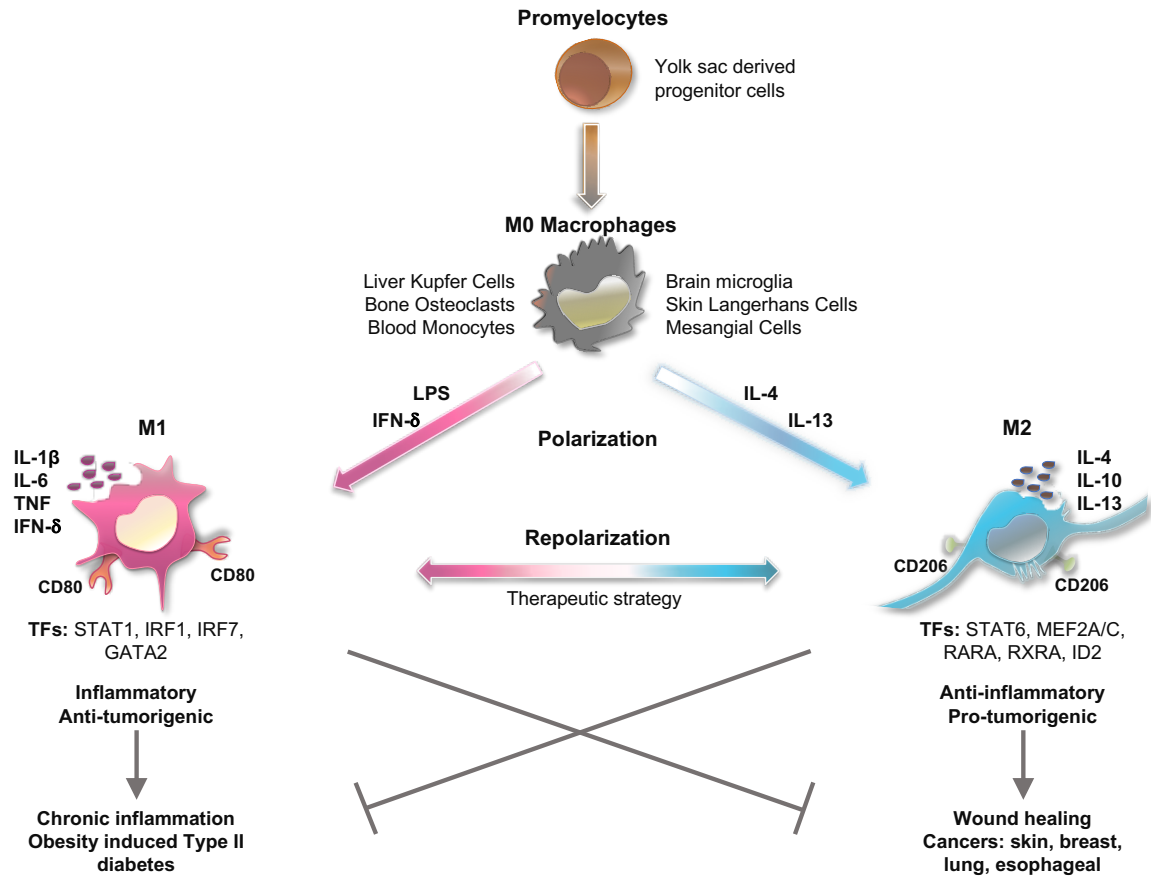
Promyelocytes

Yolk sac derived progenitor cells

M0 Macrophages

Liver Kupfer Cells
Bone Osteoclasts
Blood Monocytes

Brain microglia
Skin Langerhans Cells
Mesangial Cells

LPS
IFN-$\delta$

IL-4
IL-13

Polarization

M1

IL-1$\beta$
IL-6
TNF
IFN-$\delta$

CD80

CD80

M2

IL-4
IL-10
IL-13

CD206

CD206

Repolarization

Therapeutic strategy

TFs: STAT1, IRF1, IRF7, GATA2

Inflammatory
Anti-tumorigenic

Chronic inflammation
Obesity induced Type II diabetes

TFs: STAT6, MEF2A/C, RARA, RXRA, ID2

Anti-inflammatory
Pro-tumorigenic

Wound healing
Cancers: skin, breast, lung, esophageal